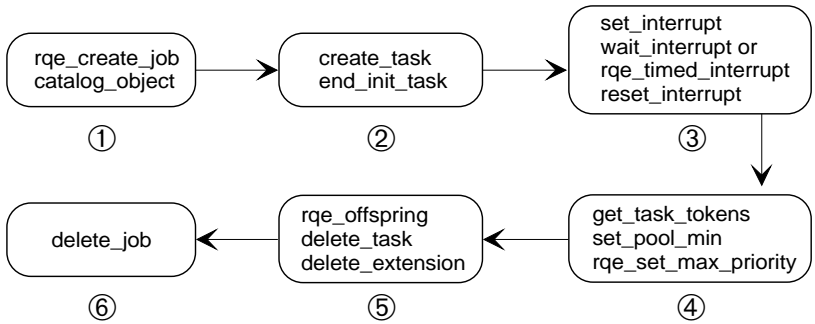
rqe_create_job
catalog_object

①

create_task
end_init_task

②

set_interrupt
wait_interrupt or
rqe_timed_interrupt
reset_interrupt

③

get_task_tokens
set_pool_min
rqe_set_max_priority

④

rqe_offspring
delete_task
delete_extension

⑤

delete_job

⑥